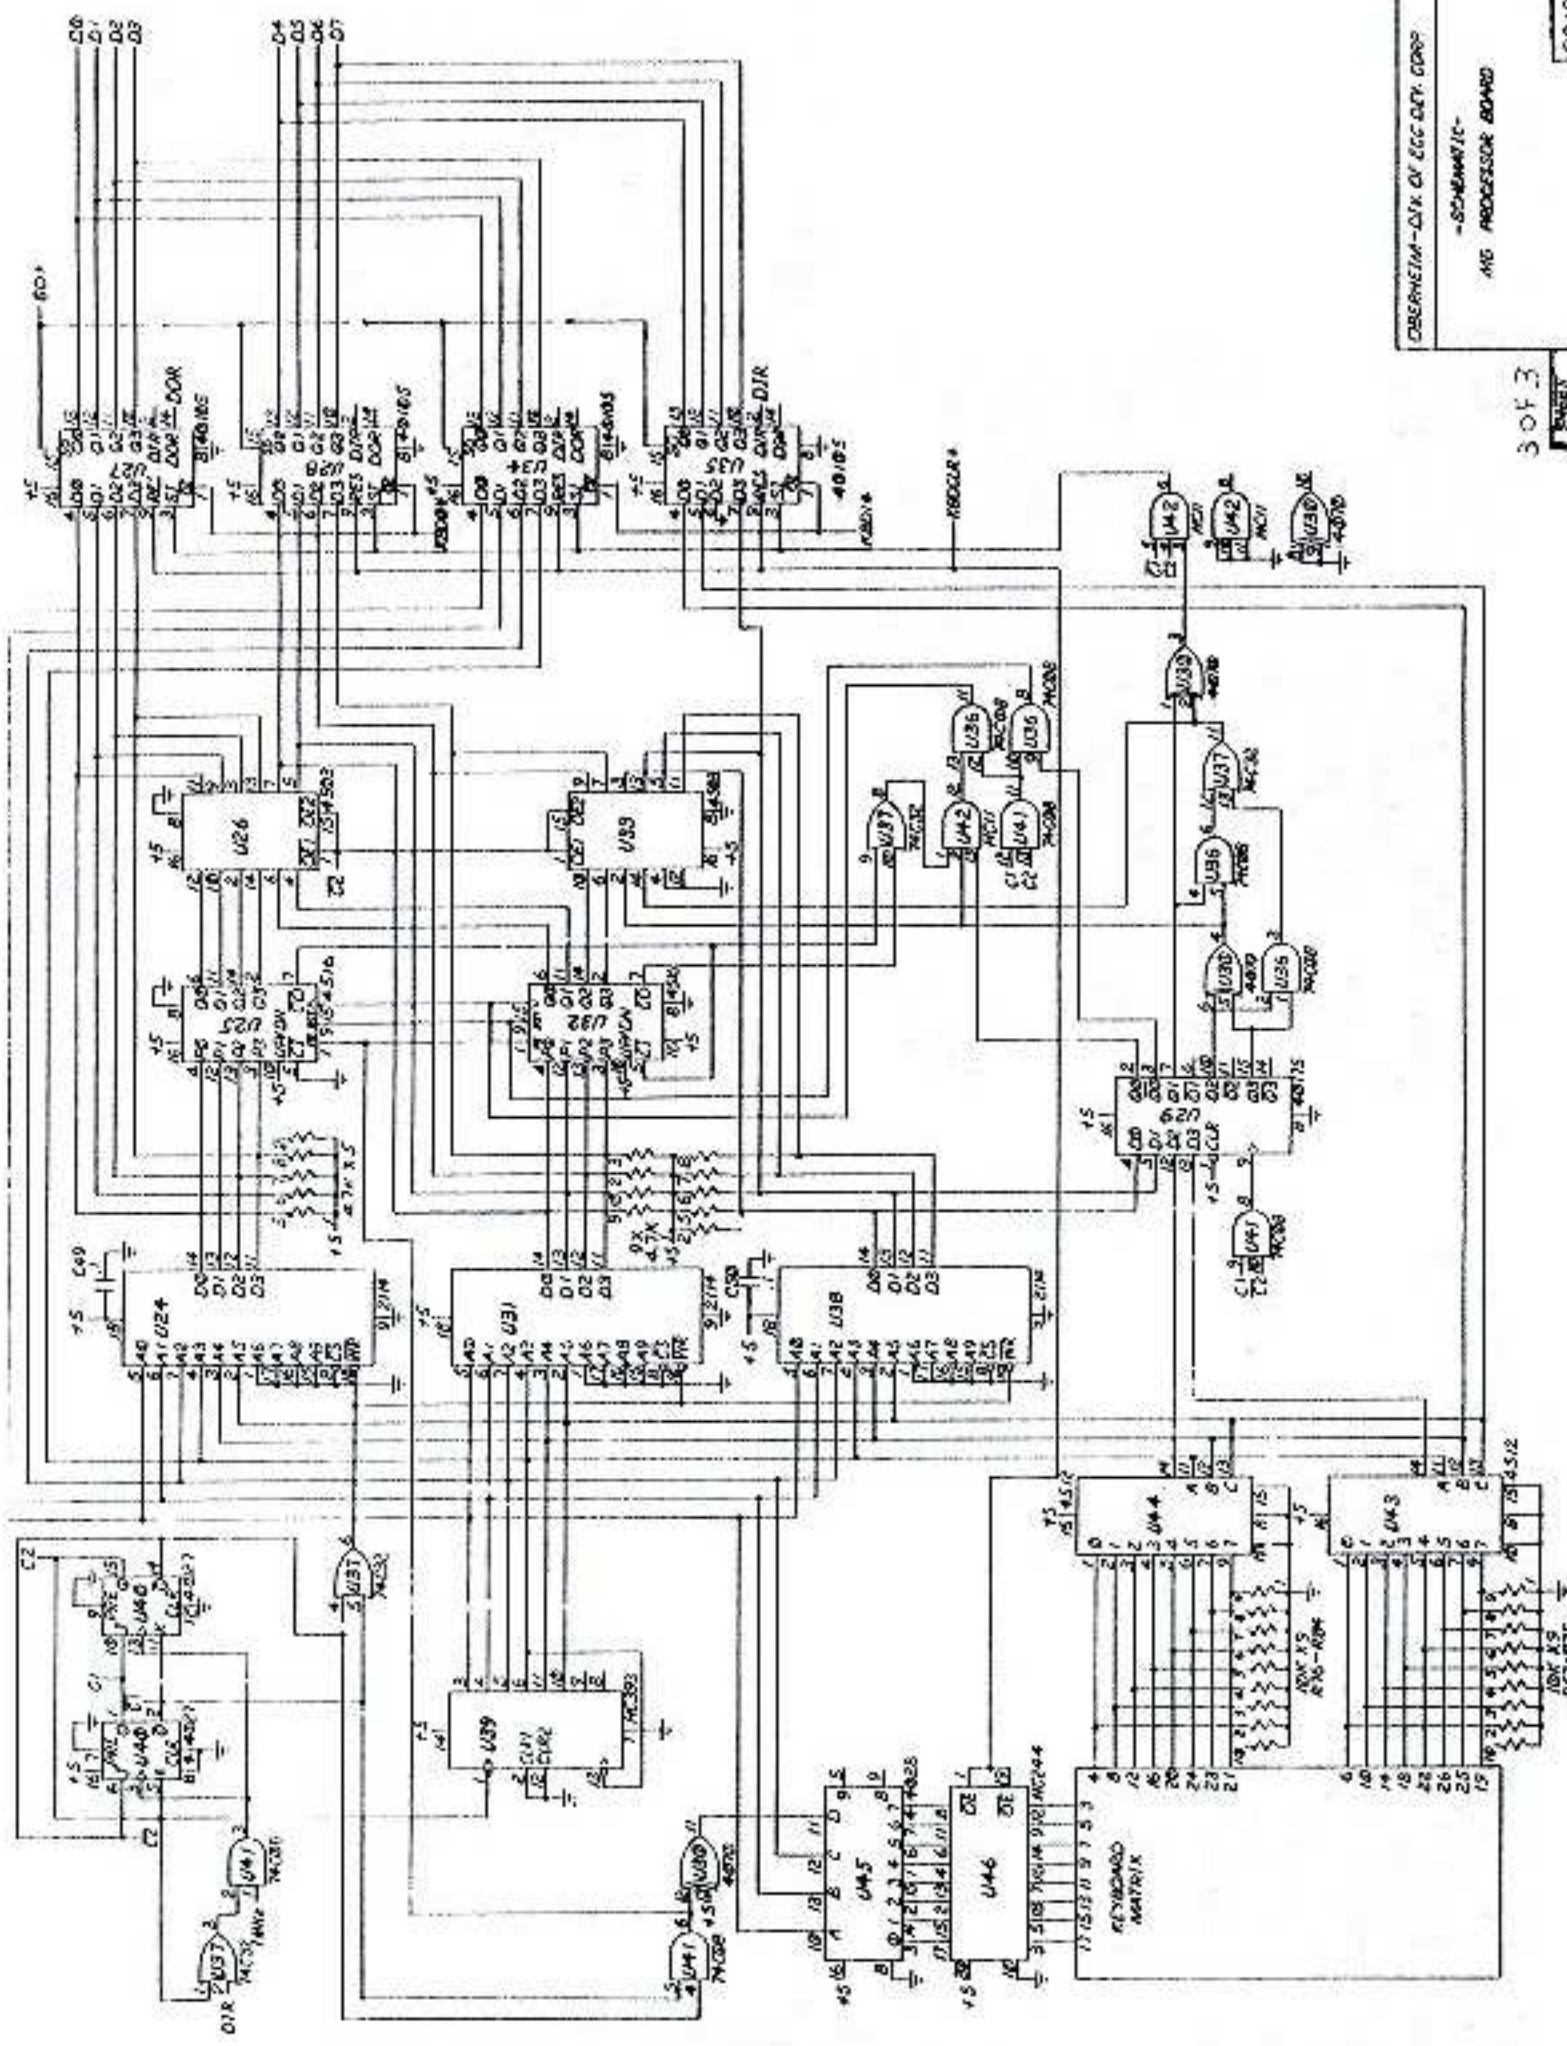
CYBERNETIX–DIV. OF ECC CITY CORP
-SCHEMATIC-
MG PROCESSOR BOARD
3 OF 3
SHEET

D0 D1 D2 D3
D4 D5 D6 D7
BD+
U27
U28
U34
U35
81-4810S
4810S
RBDCLR+
RBDY+
U26
74S03
U33
U25
74S16
U32
U24
U31
U38
2114
C49
C50
9X 4.7K
4.7K X 5
U37
74C32
U36
74C08
U42
MC11
U41
U30
4070
U29
U40
4027
U39
74C393
U45
74C48
U46
74C244
U44
U43
4512
10K X 8
R96-R104
KEYBOARD MATRIX
C1
C2
DIR
1MHz
+5